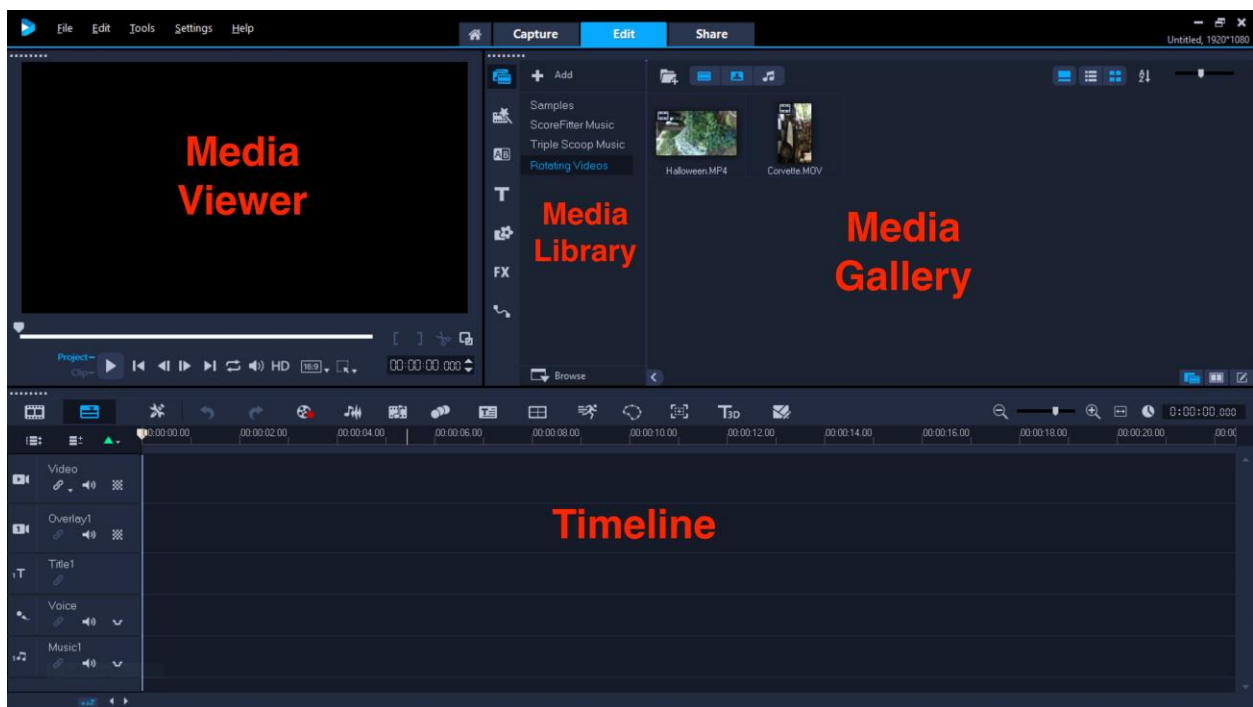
File Edit Tools Settings Help

Capture Edit Share

Untitled, 1920*1080

Media Viewer

Project–
Clip–

HD 16:9

00:00:00.000

Add

Samples
ScoreFitter Music
Triple Scoop Music
Rotating Videos

Media Library

FX

Browse

Halloween.MP4
Corvette.MOV

Media Gallery

T3D

0:00:00.000

00:00:00.00 00:00:02.00 00:00:04.00 00:00:06.00 00:00:08.00 00:00:10.00 00:00:12.00 00:00:14.00 00:00:16.00 00:00:18.00 00:00:20.00 00:00

Video
Overlay1
Title1
Voice
Music1

Timeline